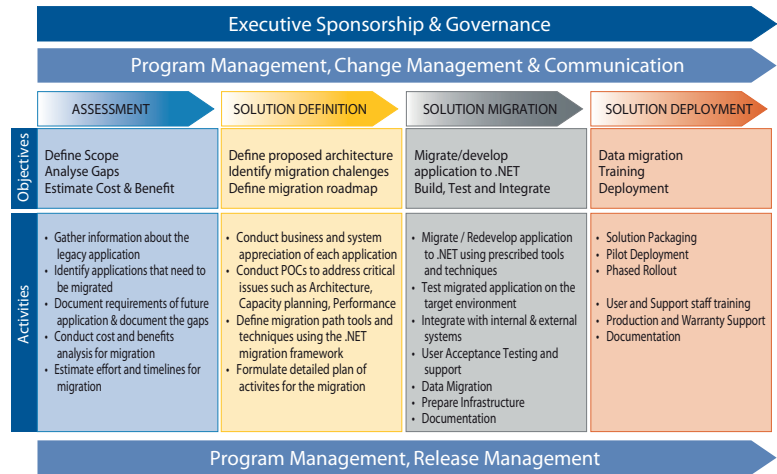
Executive Sponsorship & Governance

Program Management, Change Management & Communication

ASSESSMENT

SOLUTION DEFINITION

SOLUTION MIGRATION

SOLUTION DEPLOYMENT

Objectives

Define Scope
Analyse Gaps
Estimate Cost & Benefit

Define proposed architecture
Identify migration chalenges
Define migration roadmap

Migrate/develop application to .NET
Build, Test and Integrate

Data migration
Training
Deployment

Activities

- Gather information about the legacy application
- Identify applications that need to be migrated
- Document requirements of future application & document the gaps
- Conduct cost and benefits analysis for migration
- Estimate effort and timelines for migration

- Conduct business and system appreciation of each application
- Conduct POCs to address critical issues such as Architecture, Capacity planning, Performance
- Define migration path tools and techniques using the .NET migration framework
- Formulate detailed plan of activites for the migration

- Migrate / Redevelop application to .NET using prescribed tools and techniques
- Test migrated application on the target environment
- Integrate with internal & external systems
- User Acceptance Testing and support
- Data Migration
- Prepare Infrastructure
- Documentation

- Solution Packaging
- Pilot Deployment
- Phased Rollout

- User and Support staff training
- Production and Warranty Support
- Documentation

Program Management, Release Management